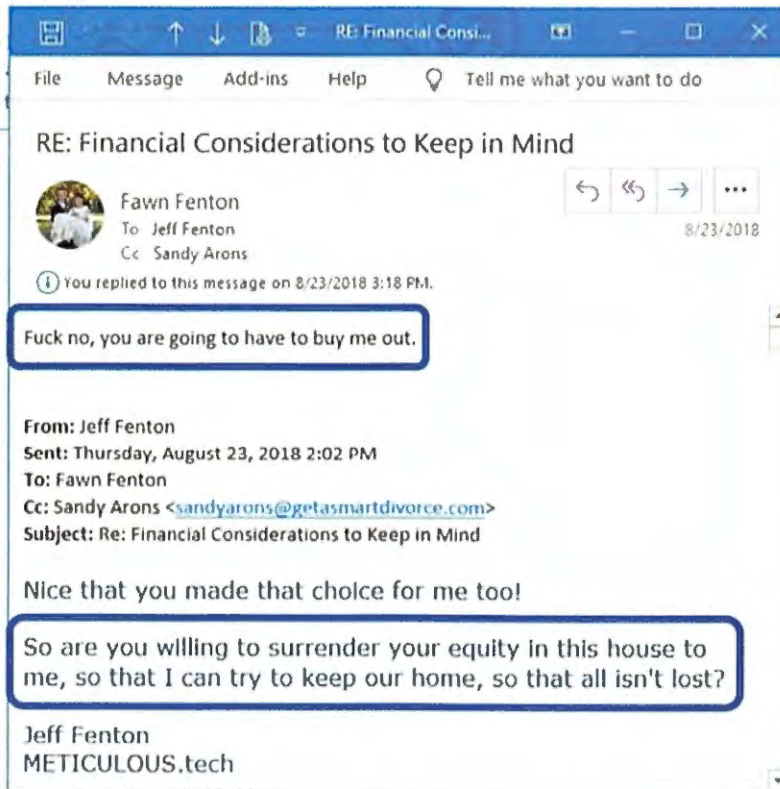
RE: Financial Consi...

File Message Add-ins Help Tell me what you want to do

RE: Financial Considerations to Keep in Mind

Fawn Fenton
To Jeff Fenton
Cc Sandy Arons

8/23/2018

You replied to this message on 8/23/2018 3:18 PM.

Fuck no, you are going to have to buy me out.

From: Jeff Fenton
Sent: Thursday, August 23, 2018 2:02 PM
To: Fawn Fenton
Cc: Sandy Arons <sandyarons@getasmartdivorce.com>
Subject: Re: Financial Considerations to Keep in Mind

Nice that you made that choice for me too!

So are you willing to surrender your equity in this house to me, so that I can try to keep our home, so that all isn't lost?

Jeff Fenton
METICULOUS.tech